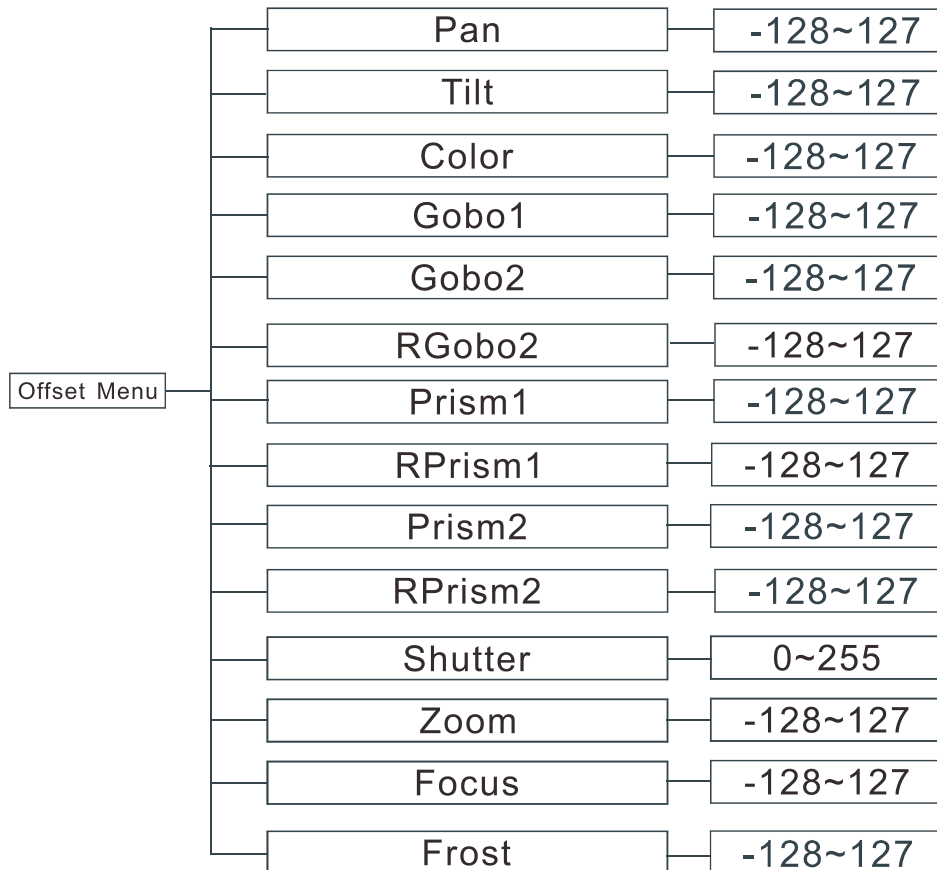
Offset Menu

Pan -128~127
Tilt -128~127
Color -128~127
Gobo1 -128~127
Gobo2 -128~127
RGobo2 -128~127
Prism1 -128~127
RPrism1 -128~127
Prism2 -128~127
RPrism2 -128~127
Shutter 0~255
Zoom -128~127
Focus -128~127
Frost -128~127